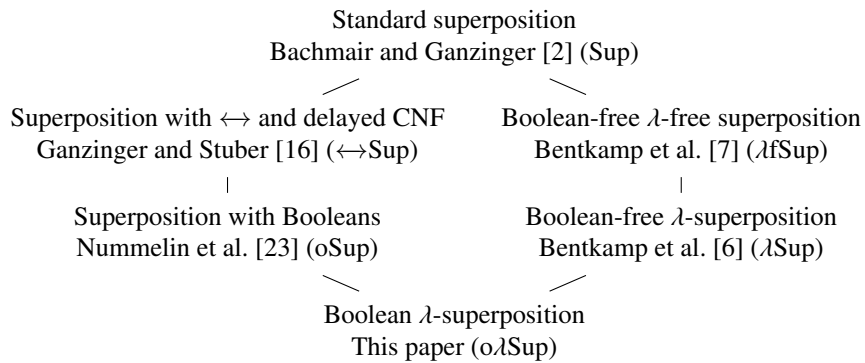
Standard superposition
Bachmair and Ganzinger [2] (Sup)

Superposition with $\leftrightarrow$ and delayed CNF
Ganzinger and Stuber [16] ($\leftrightarrow$Sup)

Boolean-free $\lambda$-free superposition
Bentkamp et al. [7] ($\lambda$fSup)

Superposition with Booleans
Nummelin et al. [23] (oSup)

Boolean-free $\lambda$-superposition
Bentkamp et al. [6] ($\lambda$Sup)

Boolean $\lambda$-superposition
This paper (o$\lambda$Sup)